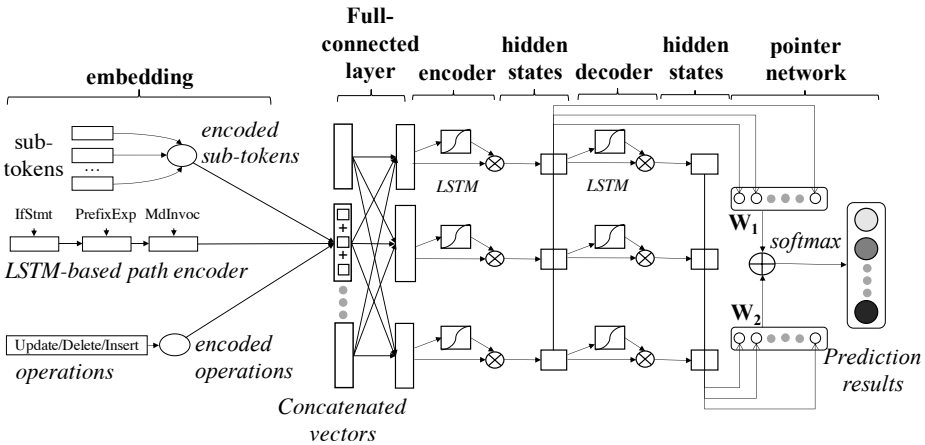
embedding

Full-connected layer

encoder

hidden states

decoder

hidden states

pointer network

sub-tokens

...

encoded sub-tokens

IfStmt

PrefixExp

MdInvoc

LSTM-based path encoder

Update/Delete/Insert

operations

encoded operations

+

+

Concatenated vectors

LSTM

LSTM

$\mathbf{W_1}$

softmax

$\mathbf{W_2}$

Prediction results